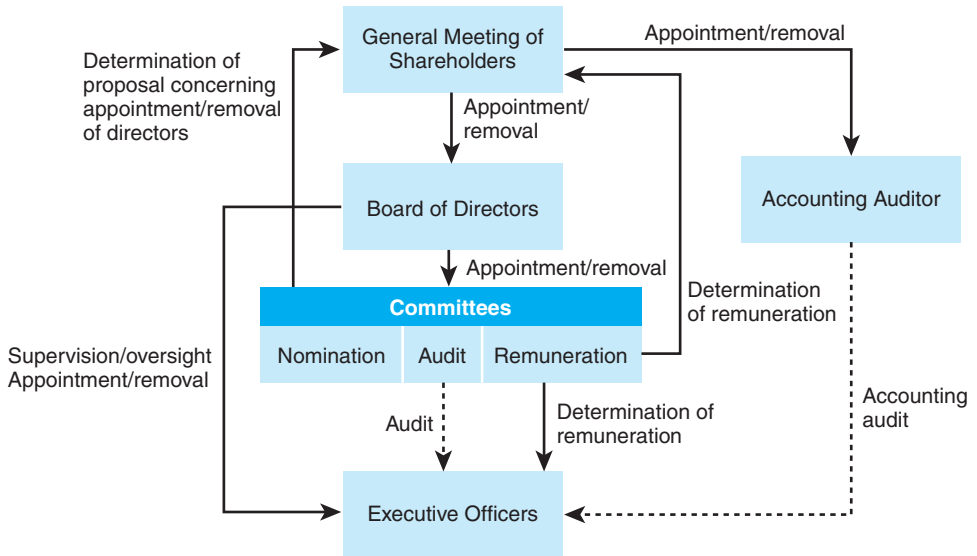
Determination of proposal concerning appointment/removal of directors

General Meeting of Shareholders

Appointment/removal

Appointment/removal

Accounting Auditor

Board of Directors

Appointment/removal

Committees

Nomination

Audit

Remuneration

Determination of remuneration

Supervision/oversight Appointment/removal

Audit

Determination of remuneration

Accounting audit

Executive Officers